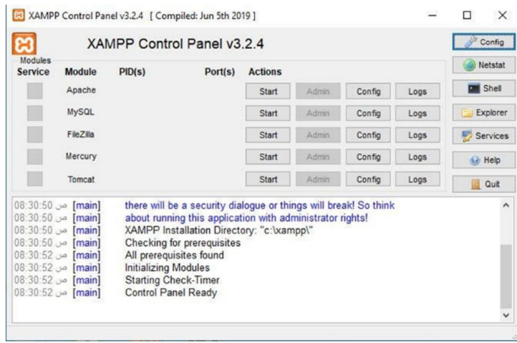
XAMPP Control Panel v3.2.4 [ Compiled: Jun 5th 2019 ]

XAMPP Control Panel v3.2.4

Config

Modules

| Service | Module | PID(s) | Port(s) | Actions | | | |
|---|---|---|---|---|---|---|---|
| | Apache | | | Start | Admin | Config | Logs |
| | MySQL | | | Start | Admin | Config | Logs |
| | FileZilla | | | Start | Admin | Config | Logs |
| | Mercury | | | Start | Admin | Config | Logs |
| | Tomcat | | | Start | Admin | Config | Logs |

Netstat
Shell
Explorer
Services
Help
Quit

08:30:50 ص [main] there will be a security dialogue or things will break! So think
08:30:50 ص [main] about running this application with administrator rights!
08:30:50 ص [main] XAMPP Installation Directory: "c:\xampp\"
08:30:50 ص [main] Checking for prerequisites
08:30:52 ص [main] All prerequisites found
08:30:52 ص [main] Initializing Modules
08:30:52 ص [main] Starting Check-Timer
08:30:52 ص [main] Control Panel Ready